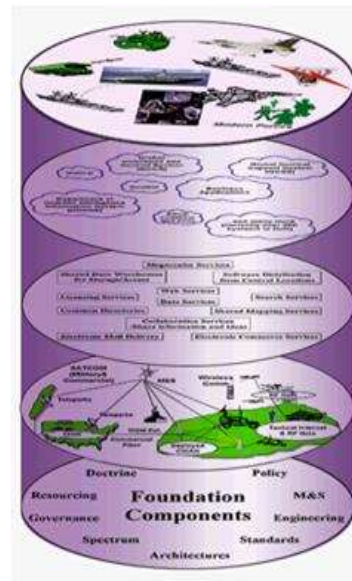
Mission Partners

Messaging Services
Shared Data Warehouse for Storage/Access
Software Distribution from Central Locations
Web Services
Cataloging Services
Data Services
Search Services
Common Directories
Shared Mapping Services
Collaborative Services Share Information and Ideas
Electronic Mail Delivery
Electronic Commerce Services

SATCOM (Military & Commercial)
MSS
Wireless Comms
Teleports
Commercial Fiber
Tactical Internet & RF Nets

Doctrine
Policy
Resourcing
Foundation Components
M&S
Governance
Engineering
Spectrum
Standards
Architectures